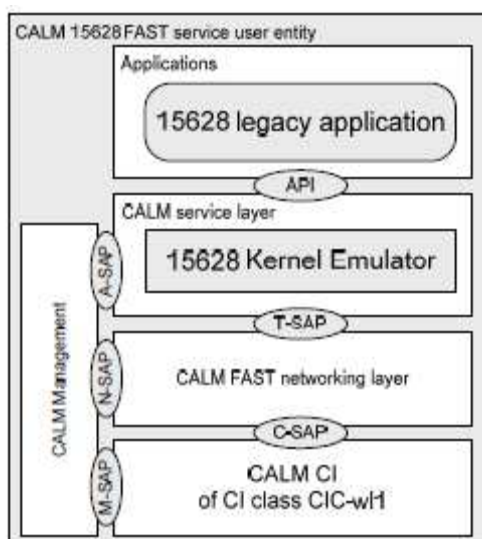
CALM 15628 FAST service user entity

Applications

15628 legacy application

API

CALM service layer

15628 Kernel Emulator

A-SAP

CALM Management

T-SAP

N-SAP

CALM FAST networking layer

C-SAP

M-SAP

CALM CI
of CI class CIC-wl1